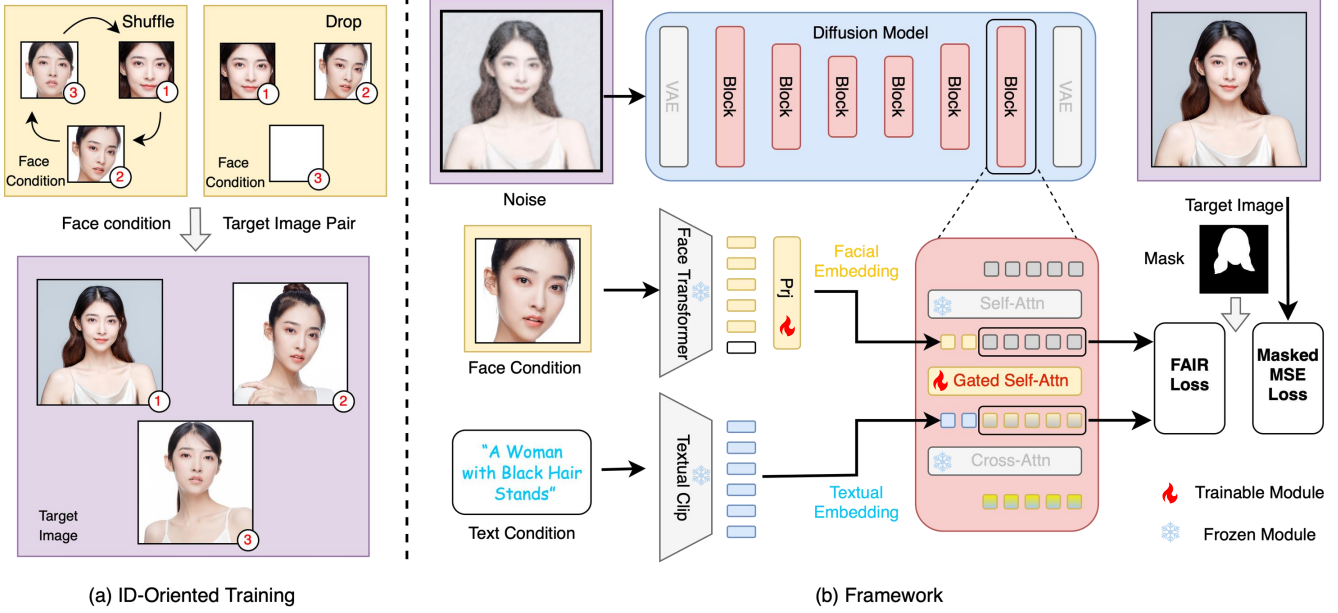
Shuffle

3 1 2

Face Condition

Drop

1 2 3

Face Condition

Face condition Target Image Pair

1 2 3

Target Image

(a) ID-Oriented Training

Noise

Diffusion Model

VAE Block Block Block Block Block Block VAE

Target Image

Face Transformer

Prj

Facial Embedding

Face Condition

Mask

Self-Attn

Gated Self-Attn

Cross-Attn

FAIR Loss

Masked MSE Loss

"A Woman with Black Hair Stands"

Text Condition

Textual Clip

Textual Embedding

Trainable Module

Frozen Module

(b) Framework